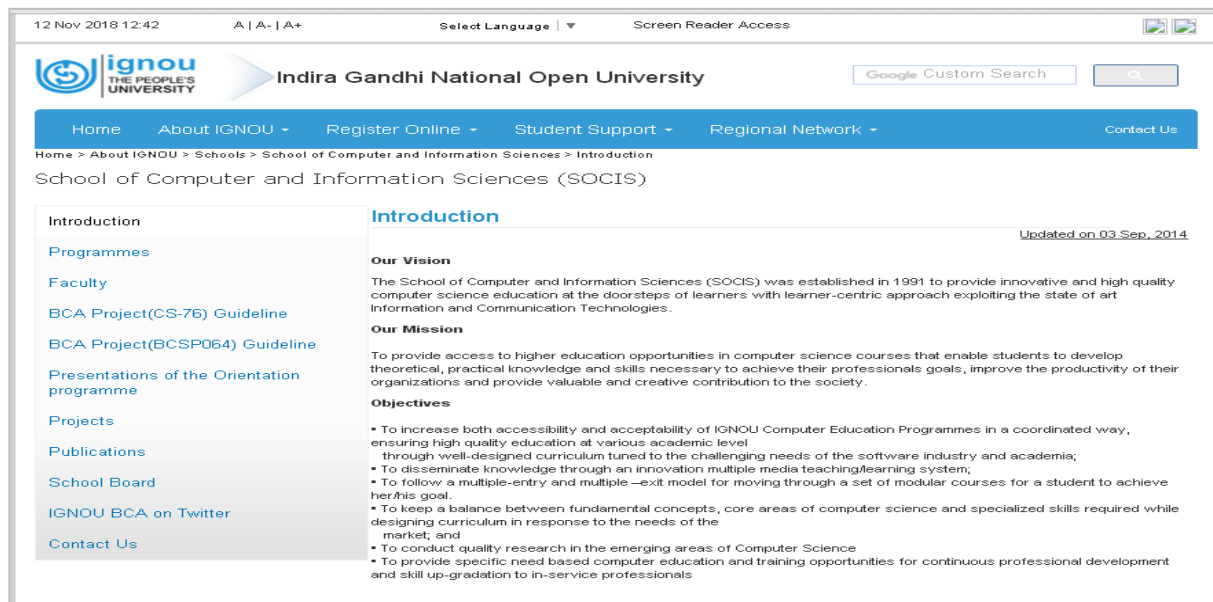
12 Nov 2018 12:42 A | A- | A+ Select Language | ▼ Screen Reader Access

ignou THE PEOPLE'S UNIVERSITY

Indira Gandhi National Open University

Google Custom Search

Home About IGNOU ▾ Register Online ▾ Student Support ▾ Regional Network ▾ Contact Us

Home > About IGNOU > Schools > School of Computer and Information Sciences > Introduction

School of Computer and Information Sciences (SOCIS)

Introduction
Programmes
Faculty
BCA Project(CS-76) Guideline
BCA Project(BCSP064) Guideline
Presentations of the Orientation programme
Projects
Publications
School Board
IGNOU BCA on Twitter
Contact Us

Introduction

Updated on 03 Sep, 2014

Our Vision

The School of Computer and Information Sciences (SOCIS) was established in 1991 to provide innovative and high quality computer science education at the doorsteps of learners with learner-centric approach exploiting the state of art Information and Communication Technologies.

Our Mission

To provide access to higher education opportunities in computer science courses that enable students to develop theoretical, practical knowledge and skills necessary to achieve their professionals goals, improve the productivity of their organizations and provide valuable and creative contribution to the society.

Objectives

• To increase both accessibility and acceptability of IGNOU Computer Education Programmes in a coordinated way, ensuring high quality education at various academic level through well-designed curriculum tuned to the challenging needs of the software industry and academia;
• To disseminate knowledge through an innovation multiple media teaching/learning system;
• To follow a multiple-entry and multiple –exit model for moving through a set of modular courses for a student to achieve her/his goal.
• To keep a balance between fundamental concepts, core areas of computer science and specialized skills required while designing curriculum in response to the needs of the market; and
• To conduct quality research in the emerging areas of Computer Science
• To provide specific need based computer education and training opportunities for continuous professional development and skill up-gradation to in-service professionals